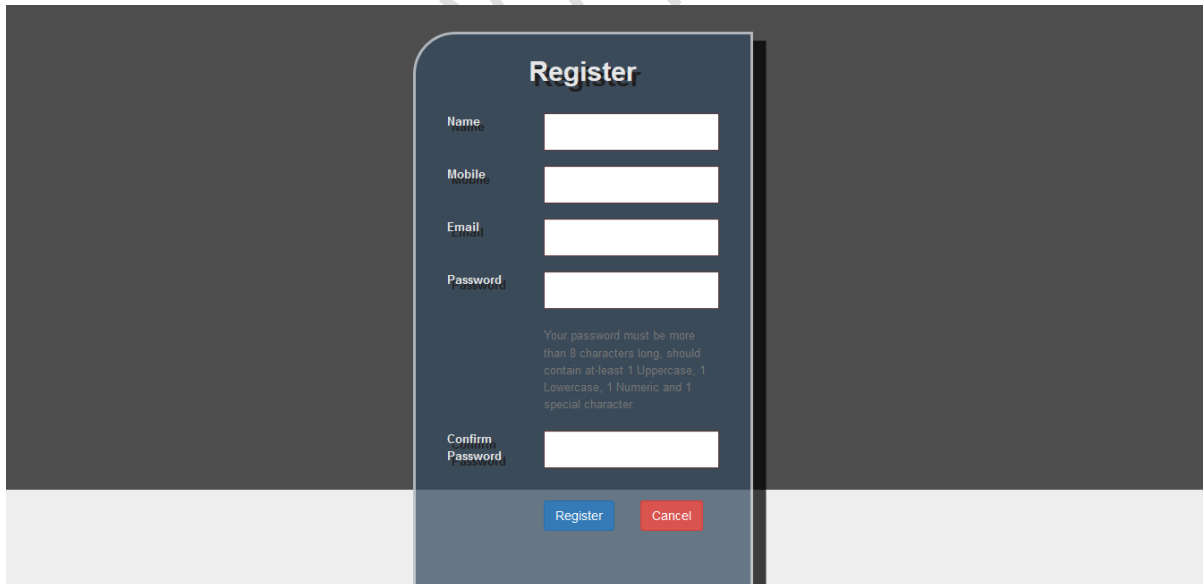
Register

Name

Mobile

Email

Password

Your password must be more than 8 characters long, should contain at-least 1 Uppercase, 1 Lowercase, 1 Numeric and 1 special character.

Confirm Password

Register

Cancel